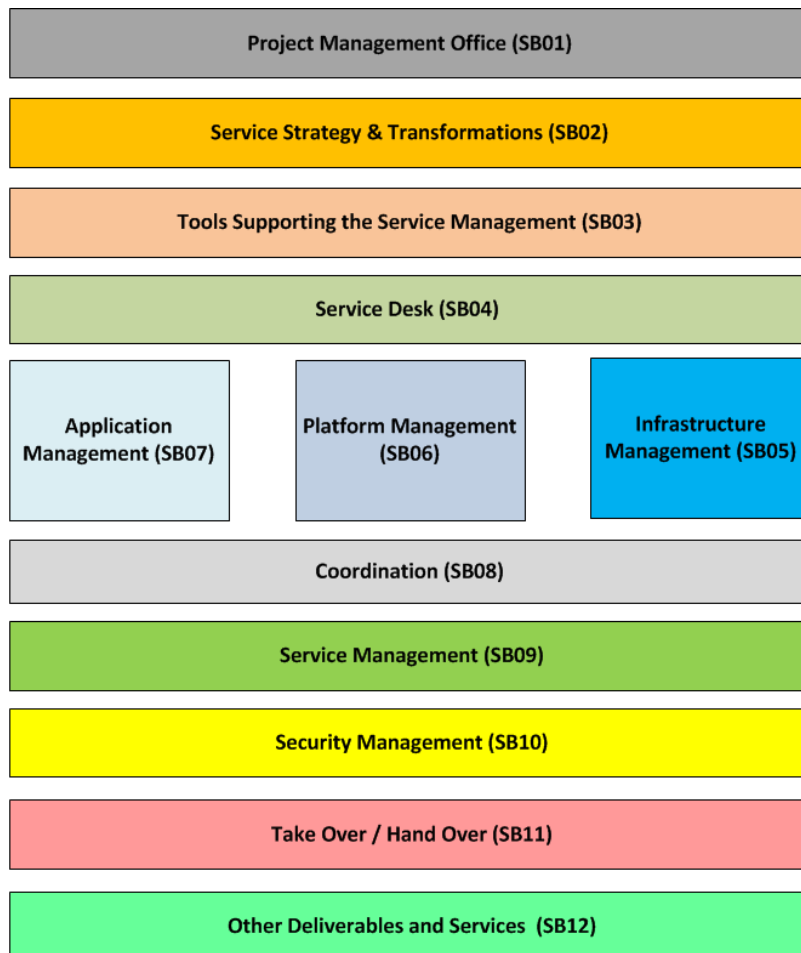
Project Management Office (SB01)

Service Strategy & Transformations (SB02)

Tools Supporting the Service Management (SB03)

Service Desk (SB04)

Application Management (SB07)

Platform Management (SB06)

Infrastructure Management (SB05)

Coordination (SB08)

Service Management (SB09)

Security Management (SB10)

Take Over / Hand Over (SB11)

Other Deliverables and Services (SB12)